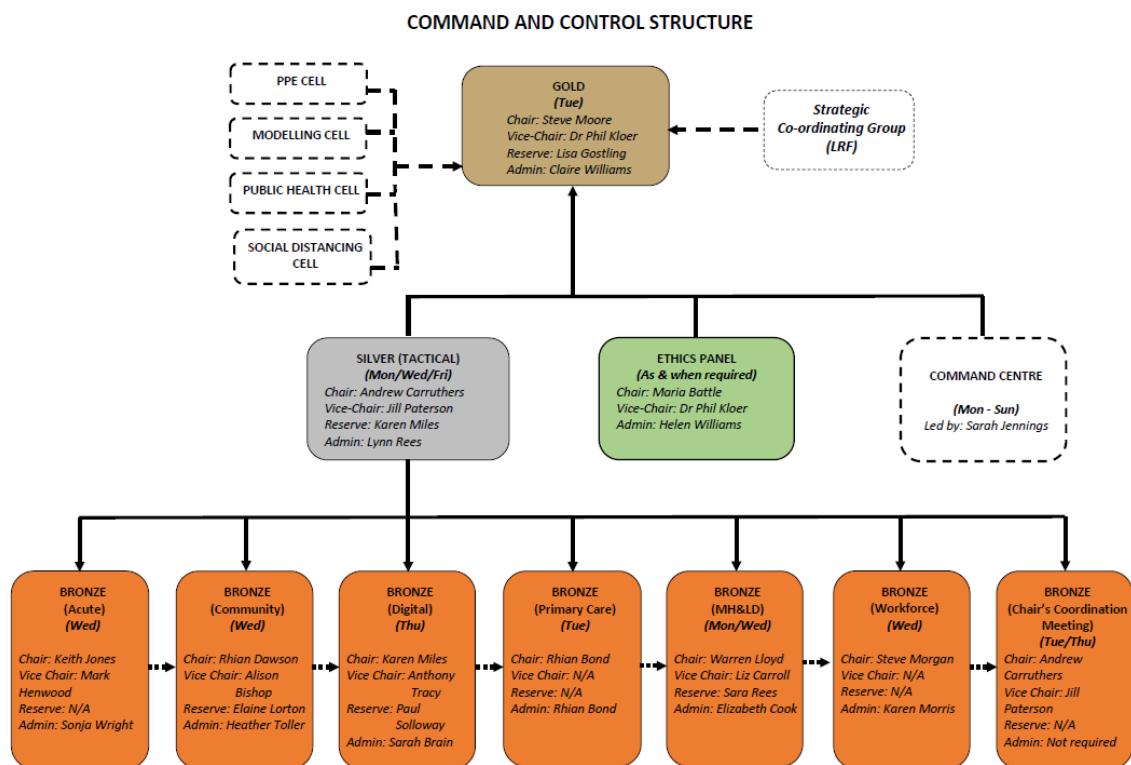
COMMAND AND CONTROL STRUCTURE

PPE CELL

MODELLING CELL

PUBLIC HEALTH CELL

SOCIAL DISTANCING CELL

GOLD
(Tue)
Chair: Steve Moore
Vice-Chair: Dr Phil Kloer
Reserve: Lisa Gostling
Admin: Claire Williams

Strategic Co-ordinating Group (LRF)

SILVER (TACTICAL)
(Mon/Wed/Fri)
Chair: Andrew Carruthers
Vice-Chair: Jill Paterson
Reserve: Karen Miles
Admin: Lynn Rees

ETHICS PANEL
(As & when required)
Chair: Maria Battle
Vice-Chair: Dr Phil Kloer
Admin: Helen Williams

COMMAND CENTRE
(Mon - Sun)
Led by: Sarah Jennings

BRONZE
(Acute)
(Wed)
Chair: Keith Jones
Vice Chair: Mark Henwood
Reserve: N/A
Admin: Sonja Wright

BRONZE
(Community)
(Wed)
Chair: Rhian Dawson
Vice Chair: Alison Bishop
Reserve: Elaine Lorton
Admin: Heather Toller

BRONZE
(Digital)
(Thu)
Chair: Karen Miles
Vice Chair: Anthony Tracy
Reserve: Paul Solloway
Admin: Sarah Brain

BRONZE
(Primary Care)
(Tue)
Chair: Rhian Bond
Vice Chair: N/A
Reserve: N/A
Admin: Rhian Bond

BRONZE
(MH&LD)
(Mon/Wed)
Chair: Warren Lloyd
Vice Chair: Liz Carroll
Reserve: Sara Rees
Admin: Elizabeth Cook

BRONZE
(Workforce)
(Wed)
Chair: Steve Morgan
Vice Chair: N/A
Reserve: N/A
Admin: Karen Morris

BRONZE
(Chair's Coordination Meeting)
(Tue/Thu)
Chair: Andrew Carruthers
Vice Chair: Jill Paterson
Reserve: N/A
Admin: Not required